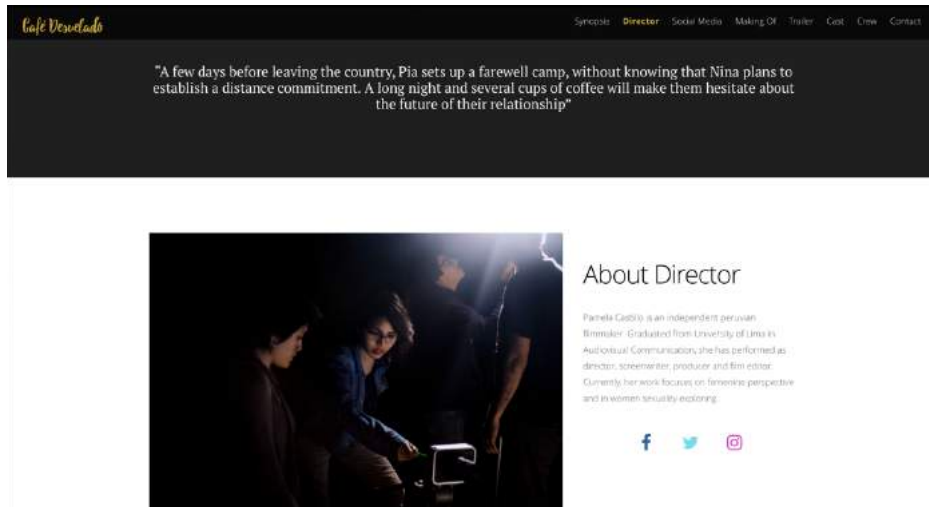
Café Desvelado

Synopsis Director Social Media Making Of Trailer Cast Crew Contact

"A few days before leaving the country, Pia sets up a farewell camp, without knowing that Nina plans to establish a distance commitment. A long night and several cups of coffee will make them hesitate about the future of their relationship"

About Director

Pamela Castillo is an independent peruvian filmmaker. Graduated from University of Lima in Audiovisual Communication, she has performed as director, screenwriter, producer and film editor. Currently, her work focuses on feminine perspective and in women sexuality exploring.